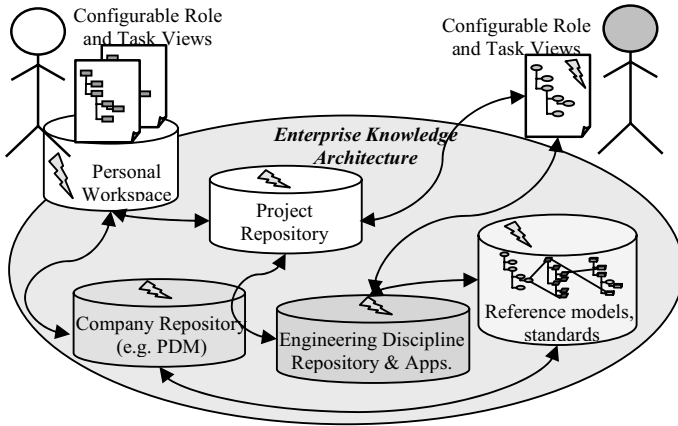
Configurable Role and Task Views

Configurable Role and Task Views

Enterprise Knowledge Architecture

Personal Workspace

Project Repository

Company Repository (e.g. PDM)

Engineering Discipline Repository & Apps.

Reference models, standards